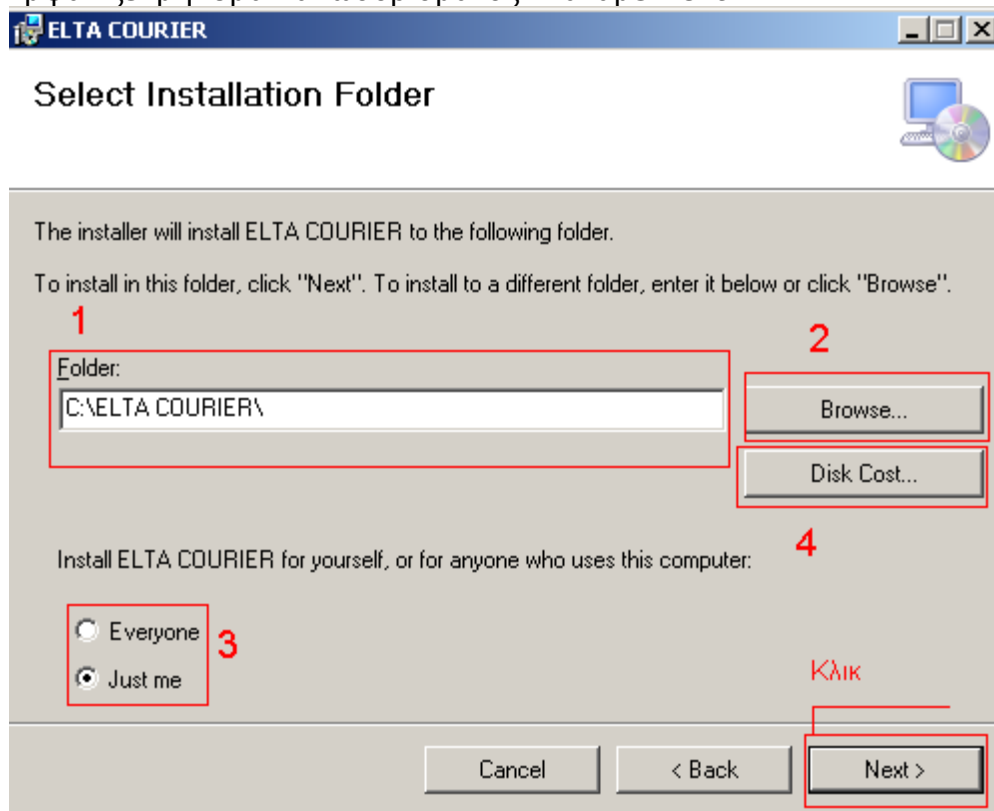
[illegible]

ELTA COURIER

Select Installation Folder

The installer will install ELTA COURIER to the following folder.

To install in this folder, click "Next". To install to a different folder, enter it below or click "Browse".

1

Folder:

C:\ELTA COURIER\

2

Browse...

Disk Cost...

4

Install ELTA COURIER for yourself, or for anyone who uses this computer:

Everyone

Just me

3

Κλικ

Cancel

< Back

Next >